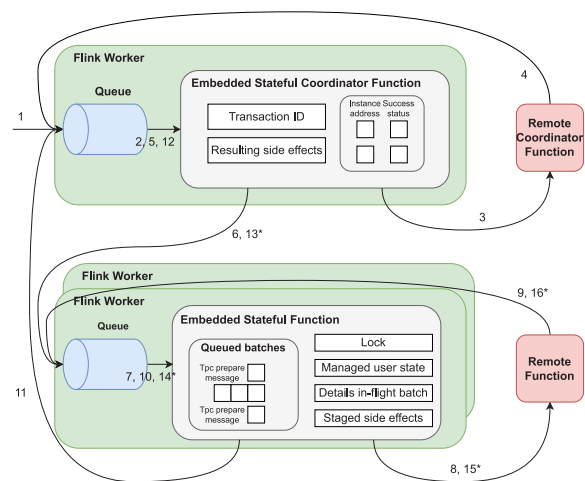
Flink Worker

Queue

1

2, 5, 12

Embedded Stateful Coordinator Function

Transaction ID

Resulting side effects

Instance address

Success status

4

Remote Coordinator Function

3

6, 13*

Flink Worker

Flink Worker

9, 16*

Queue

Embedded Stateful Function

Queued batches

Tpc prepare message

Tpc prepare message

7, 10, 14*

Lock

Managed user state

Details in-flight batch

Staged side effects

Remote Function

11

8, 15*